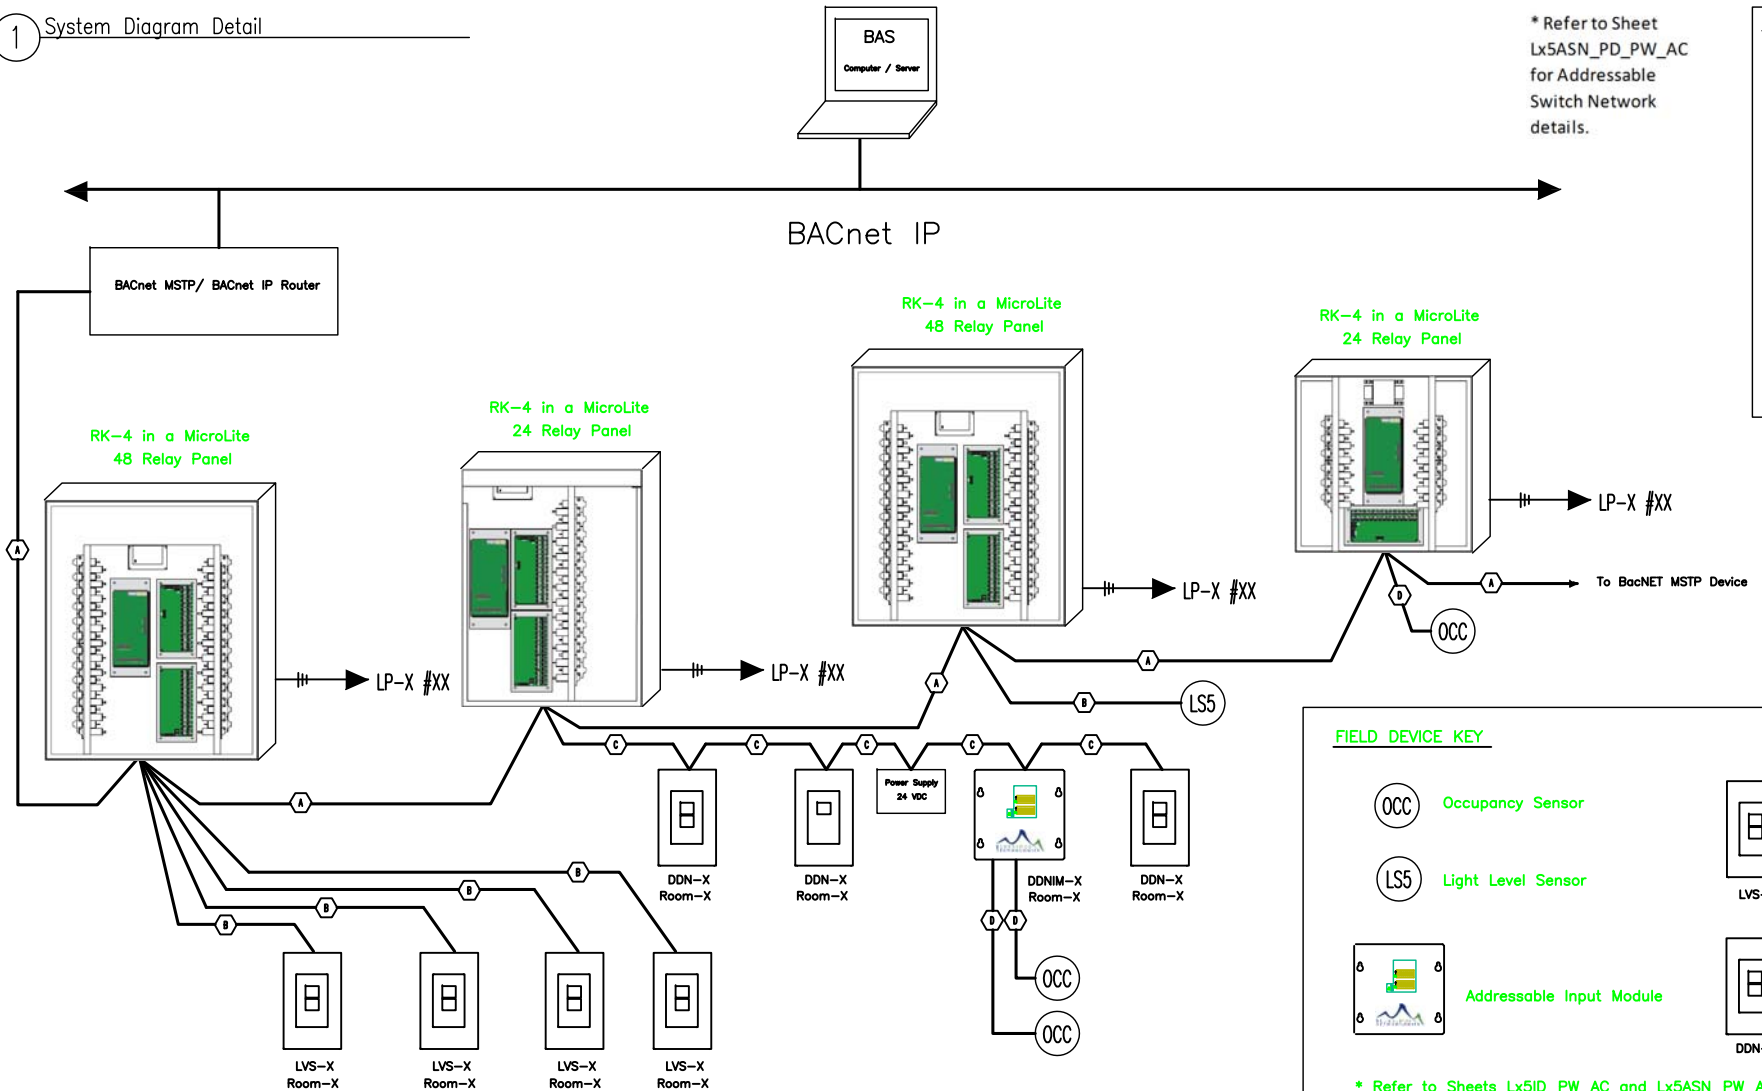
1 System Diagram Detail

BAS
Computer / Server

* Refer to Sheet Lx5ASN_PD_PW_AC for Addressable Switch Network details.

BACnet IP

BACnet MSTP/ BACnet IP Router

RK-4 in a MicroLite 48 Relay Panel

RK-4 in a MicroLite 24 Relay Panel

RK-4 in a MicroLite 48 Relay Panel

RK-4 in a MicroLite 24 Relay Panel

LP-X #XX

LP-X #XX

LP-X #XX

LP-X #XX

To BacNET MSTP Device

A

A

A

A

A

B

B

B

B

B

C

C

C

C

C

D

D

D

OCC

LS5

OCC

OCC

Power Supply 24 VDC

DDN-X Room-X

DDN-X Room-X

DDNIM-X Room-X

DDN-X Room-X

LVS-X Room-X

LVS-X Room-X

LVS-X Room-X

LVS-X Room-X

FIELD DEVICE KEY

OCC Occupancy Sensor

LS5 Light Level Sensor

Addressable Input Module

LVS-

DDN-

* Refer to Sheets Lx5ID PW AC and Lx5ASN PW A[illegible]